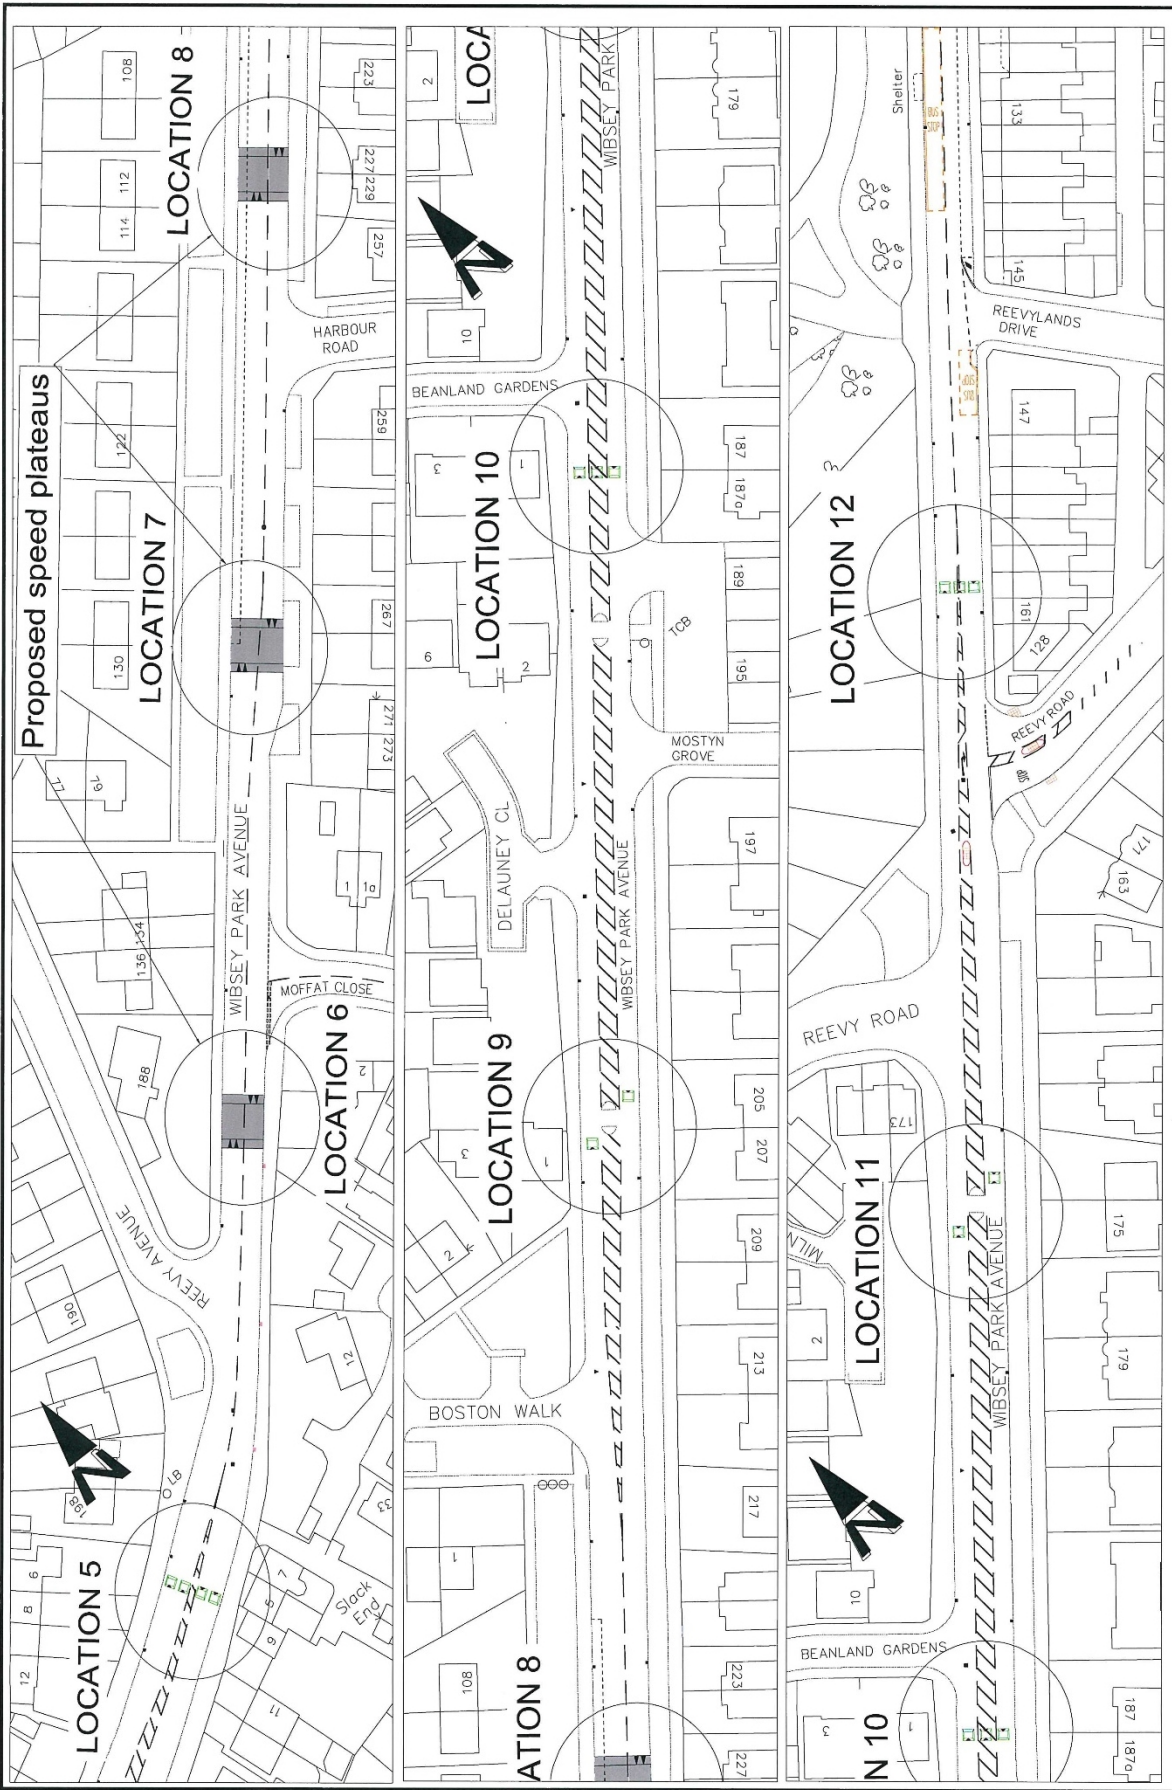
LOCATION 8
108
112
114
223
227 229
257
HARBOUR ROAD
Proposed speed plateaus
122
LOCATION 7
130
259
267
271 273
77
79
WIBSEY PARK AVENUE
136 134
1 1a
MOFFAT CLOSE
188
LOCATION 6
2
REEVY AVENUE
190
12
LB
198
33
LOCATION 5
6
8
12
7
5
9
11
Slack End

LOCA
2
179
WIBSEY PARK
10
BEANLAND GARDENS
3
1
LOCATION 10
187
187a
189
6
2
TCB
195
MOSTYN GROVE
DELAUNEY CL
WIBSEY PARK AVENUE
197
LOCATION 9
3
1
205
207
2
209
213
BOSTON WALK
1
217
108
ATION 8
223
227

Shelter
BUS STOP
133
145
REEVYLANDS DRIVE
BUS STOP
147
LOCATION 12
161
128
REEVY ROAD
171
163
REEVY ROAD
173
LOCATION 11
MILN
2
WIBSEY PARK AVENUE
175
179
10
BEANLAND GARDENS
3
1
N 10
187
187a